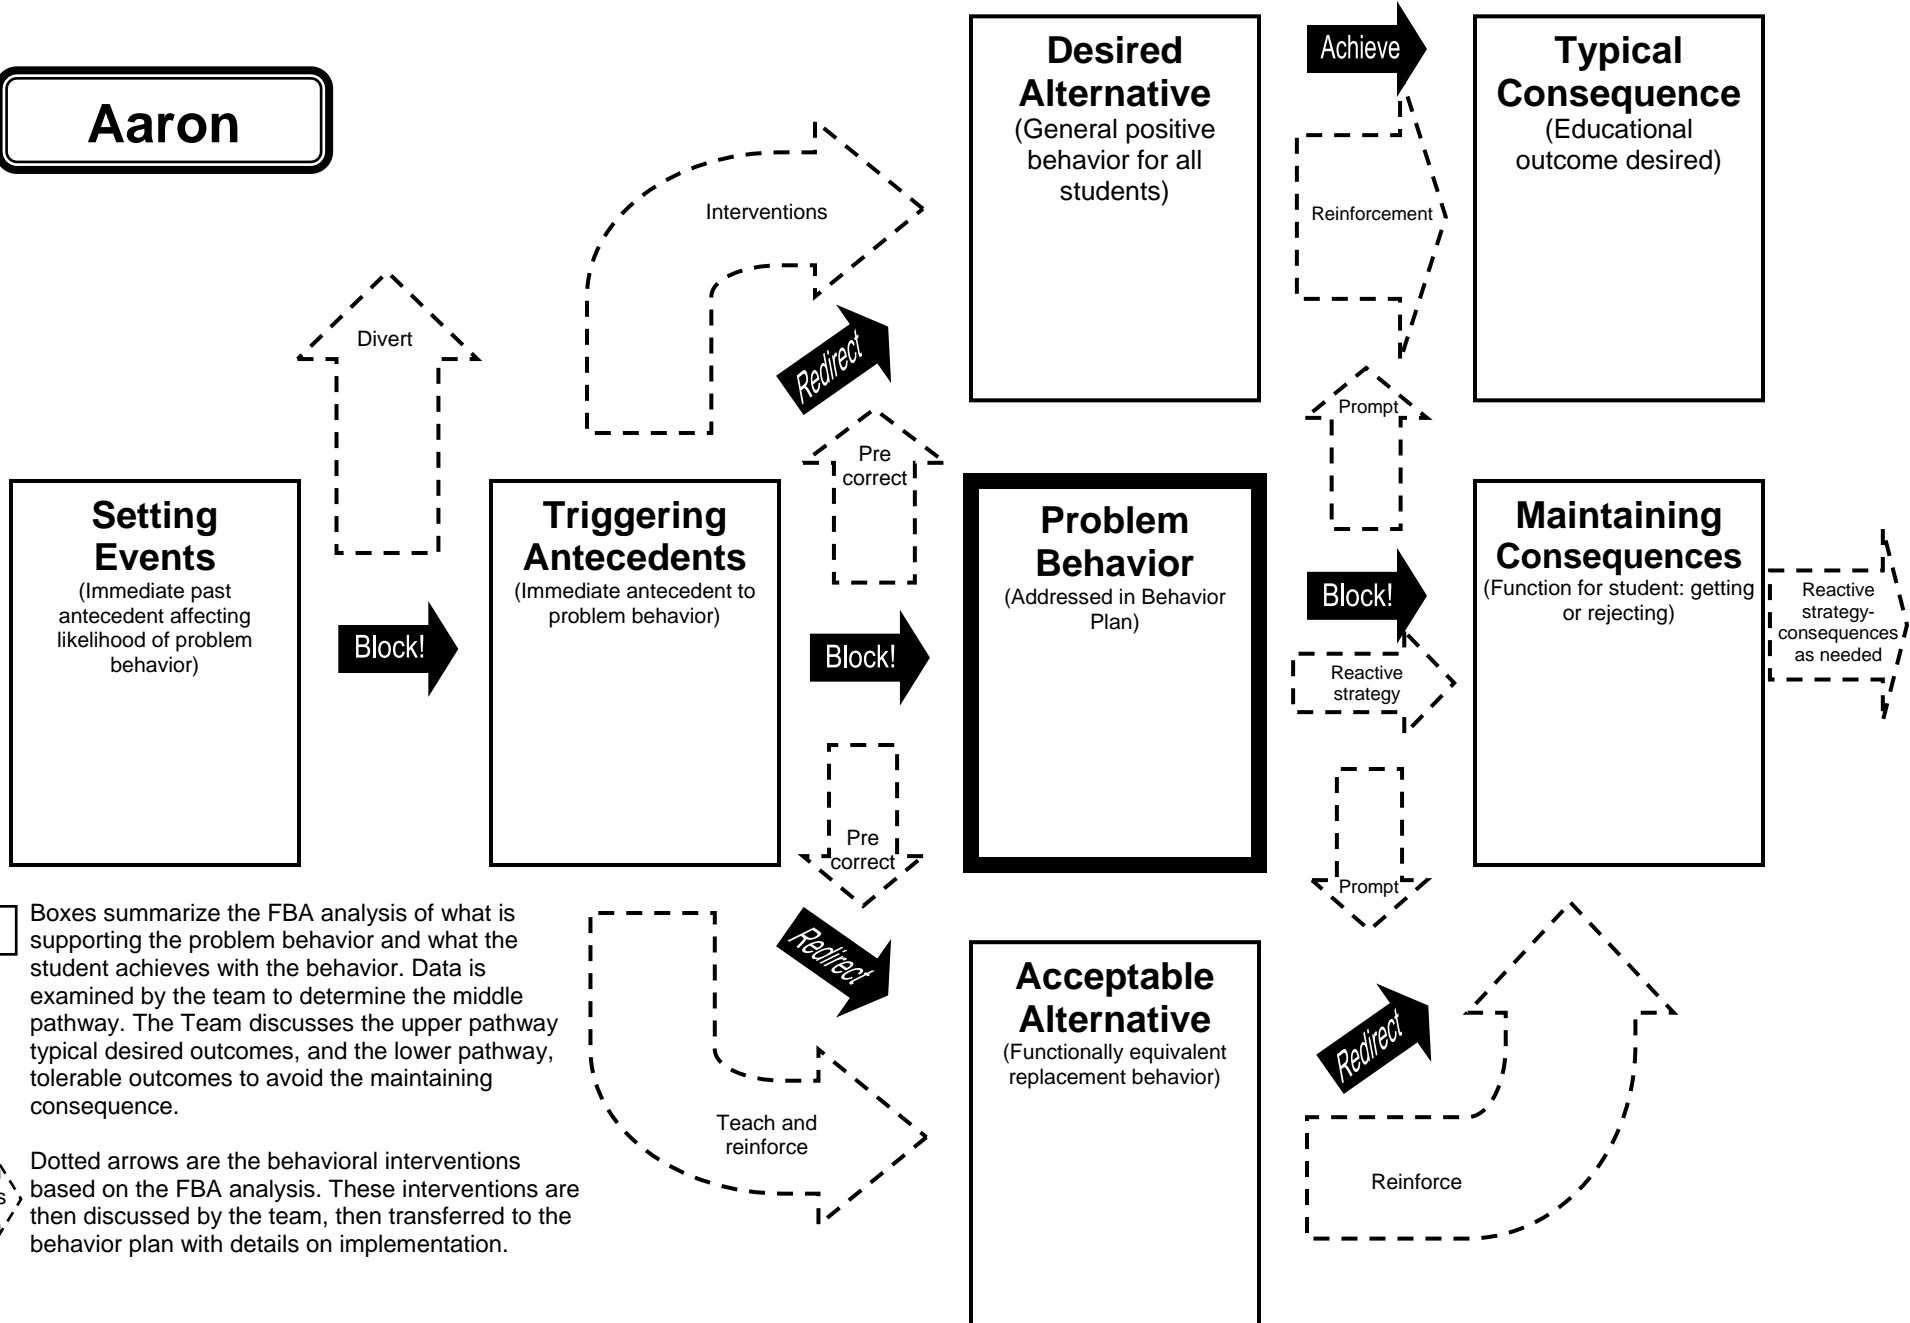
Aaron

Desired Alternative
(General positive behavior for all students)

Achieve

Typical Consequence
(Educational outcome desired)

Interventions

Reinforcement

Divert

Redirect

Prompt

Pre correct

Setting Events
(Immediate past antecedent affecting likelihood of problem behavior)

Block!

Triggering Antecedents
(Immediate antecedent to problem behavior)

Block!

Problem Behavior
(Addressed in Behavior Plan)

Block!

Maintaining Consequences
(Function for student: getting or rejecting)

Reactive strategy-consequences as needed

Reactive strategy

Pre correct

Prompt

Boxes summarize the FBA analysis of what is supporting the problem behavior and what the student achieves with the behavior. Data is examined by the team to determine the middle pathway. The Team discusses the upper pathway typical desired outcomes, and the lower pathway, tolerable outcomes to avoid the maintaining consequence.

Redirect

Acceptable Alternative
(Functionally equivalent replacement behavior)

Redirect

Teach and reinforce

Reinforce

s

Dotted arrows are the behavioral interventions based on the FBA analysis. These interventions are then discussed by the team, then transferred to the behavior plan with details on implementation.